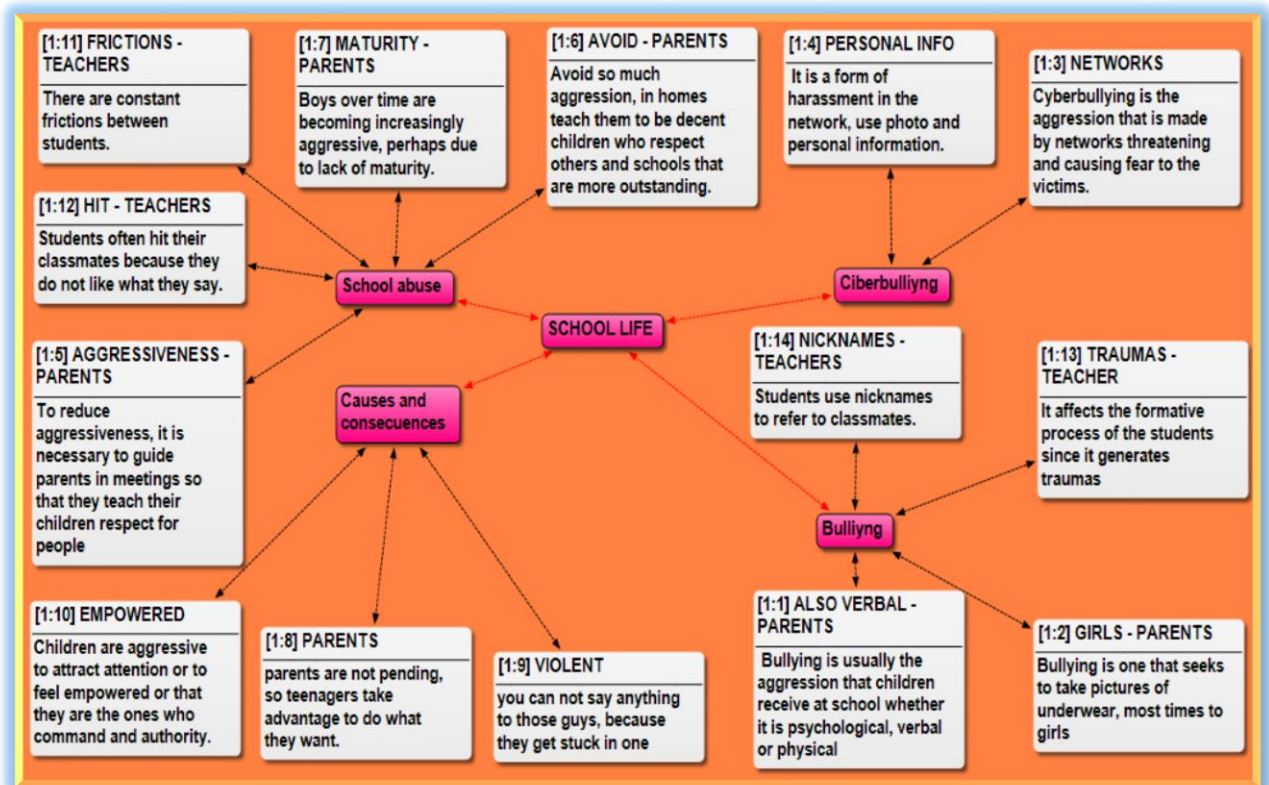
[1:11] FRICTIONS - TEACHERS
There are constant frictions between students.

[1:7] MATURITY - PARENTS
Boys over time are becoming increasingly aggressive, perhaps due to lack of maturity.

[1:6] AVOID - PARENTS
Avoid so much aggression, in homes teach them to be decent children who respect others and schools that are more outstanding.

[1:4] PERSONAL INFO
It is a form of harassment in the network, use photo and personal information.

[1:3] NETWORKS
Cyberbullying is the aggression that is made by networks threatening and causing fear to the victims.

[1:12] HIT - TEACHERS
Students often hit their classmates because they do not like what they say.

School abuse

Ciberbulliyng

SCHOOL LIFE

[1:5] AGGRESSIVENESS - PARENTS
To reduce aggressiveness, it is necessary to guide parents in meetings so that they teach their children respect for people

Causes and consecuences

[1:14] NICKNAMES - TEACHERS
Students use nicknames to refer to classmates.

[1:13] TRAUMAS - TEACHER
It affects the formative process of the students since it generates traumas

Bulliyng

[1:10] EMPOWERED
Children are aggressive to attract attention or to feel empowered or that they are the ones who command and authority.

[1:8] PARENTS
parents are not pending, so teenagers take advantage to do what they want.

[1:9] VIOLENT
you can not say anything to those guys, because they get stuck in one

[1:1] ALSO VERBAL - PARENTS
Bullying is usually the aggression that children receive at school whether it is psychological, verbal or physical

[1:2] GIRLS - PARENTS
Bullying is one that seeks to take pictures of underwear, most times to girls